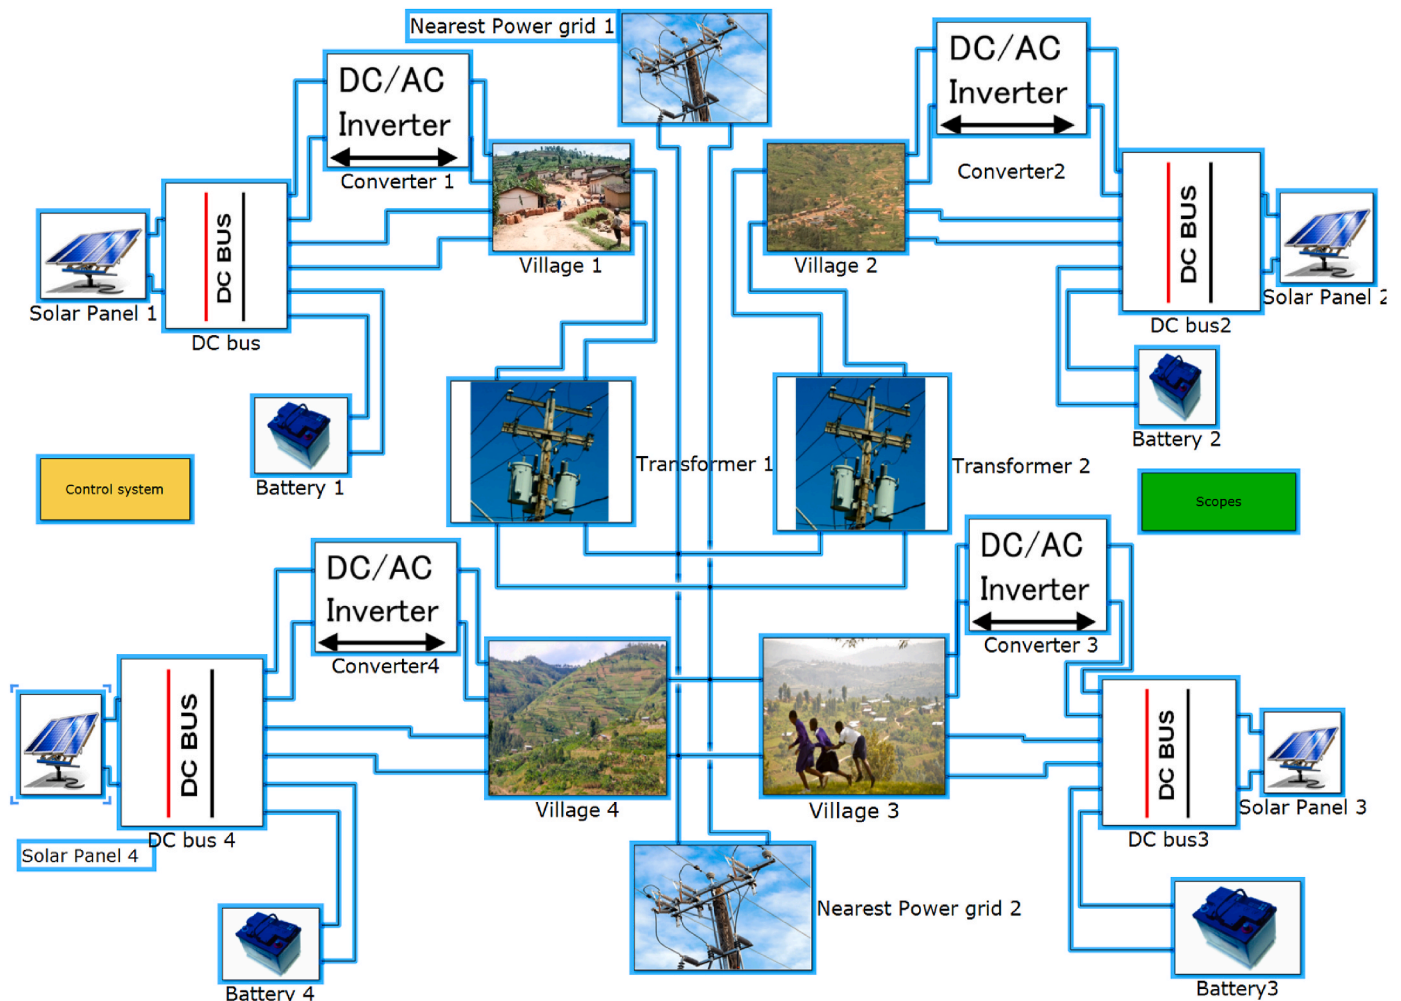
Nearest Power grid 1

DC/AC
Inverter
Converter 1

DC/AC
Inverter
Converter2

DC BUS
DC bus

Solar Panel 1

Village 1

Village 2

DC BUS
DC bus2

Solar Panel 2

Battery 2

Battery 1

Control system

Transformer 1

Transformer 2

Scopes

DC/AC
Inverter
Converter4

DC/AC
Inverter
Converter 3

DC BUS
DC bus 4

Solar Panel 4

Village 4

Village 3

DC BUS
DC bus3

Solar Panel 3

Battery 4

Nearest Power grid 2

Battery3